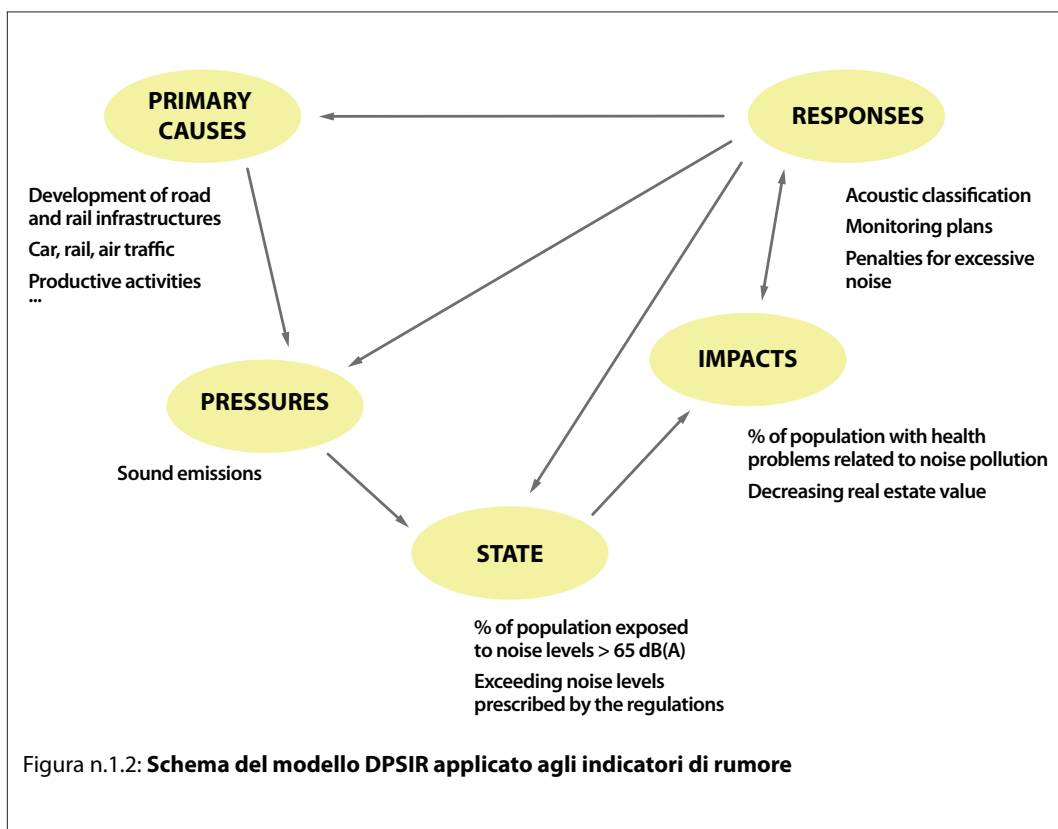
PRIMARY CAUSES

Development of road and rail infrastructures
Car, rail, air traffic
Productive activities
...

RESPONSES

Acoustic classification
Monitoring plans
Penalties for excessive noise

PRESSURES

Sound emissions

IMPACTS

% of population with health problems related to noise pollution
Decreasing real estate value

STATE

% of population exposed to noise levels > 65 dB(A)
Exceeding noise levels prescribed by the regulations

Figura n.1.2: **Schema del modello DPSIR applicato agli indicatori di rumore**